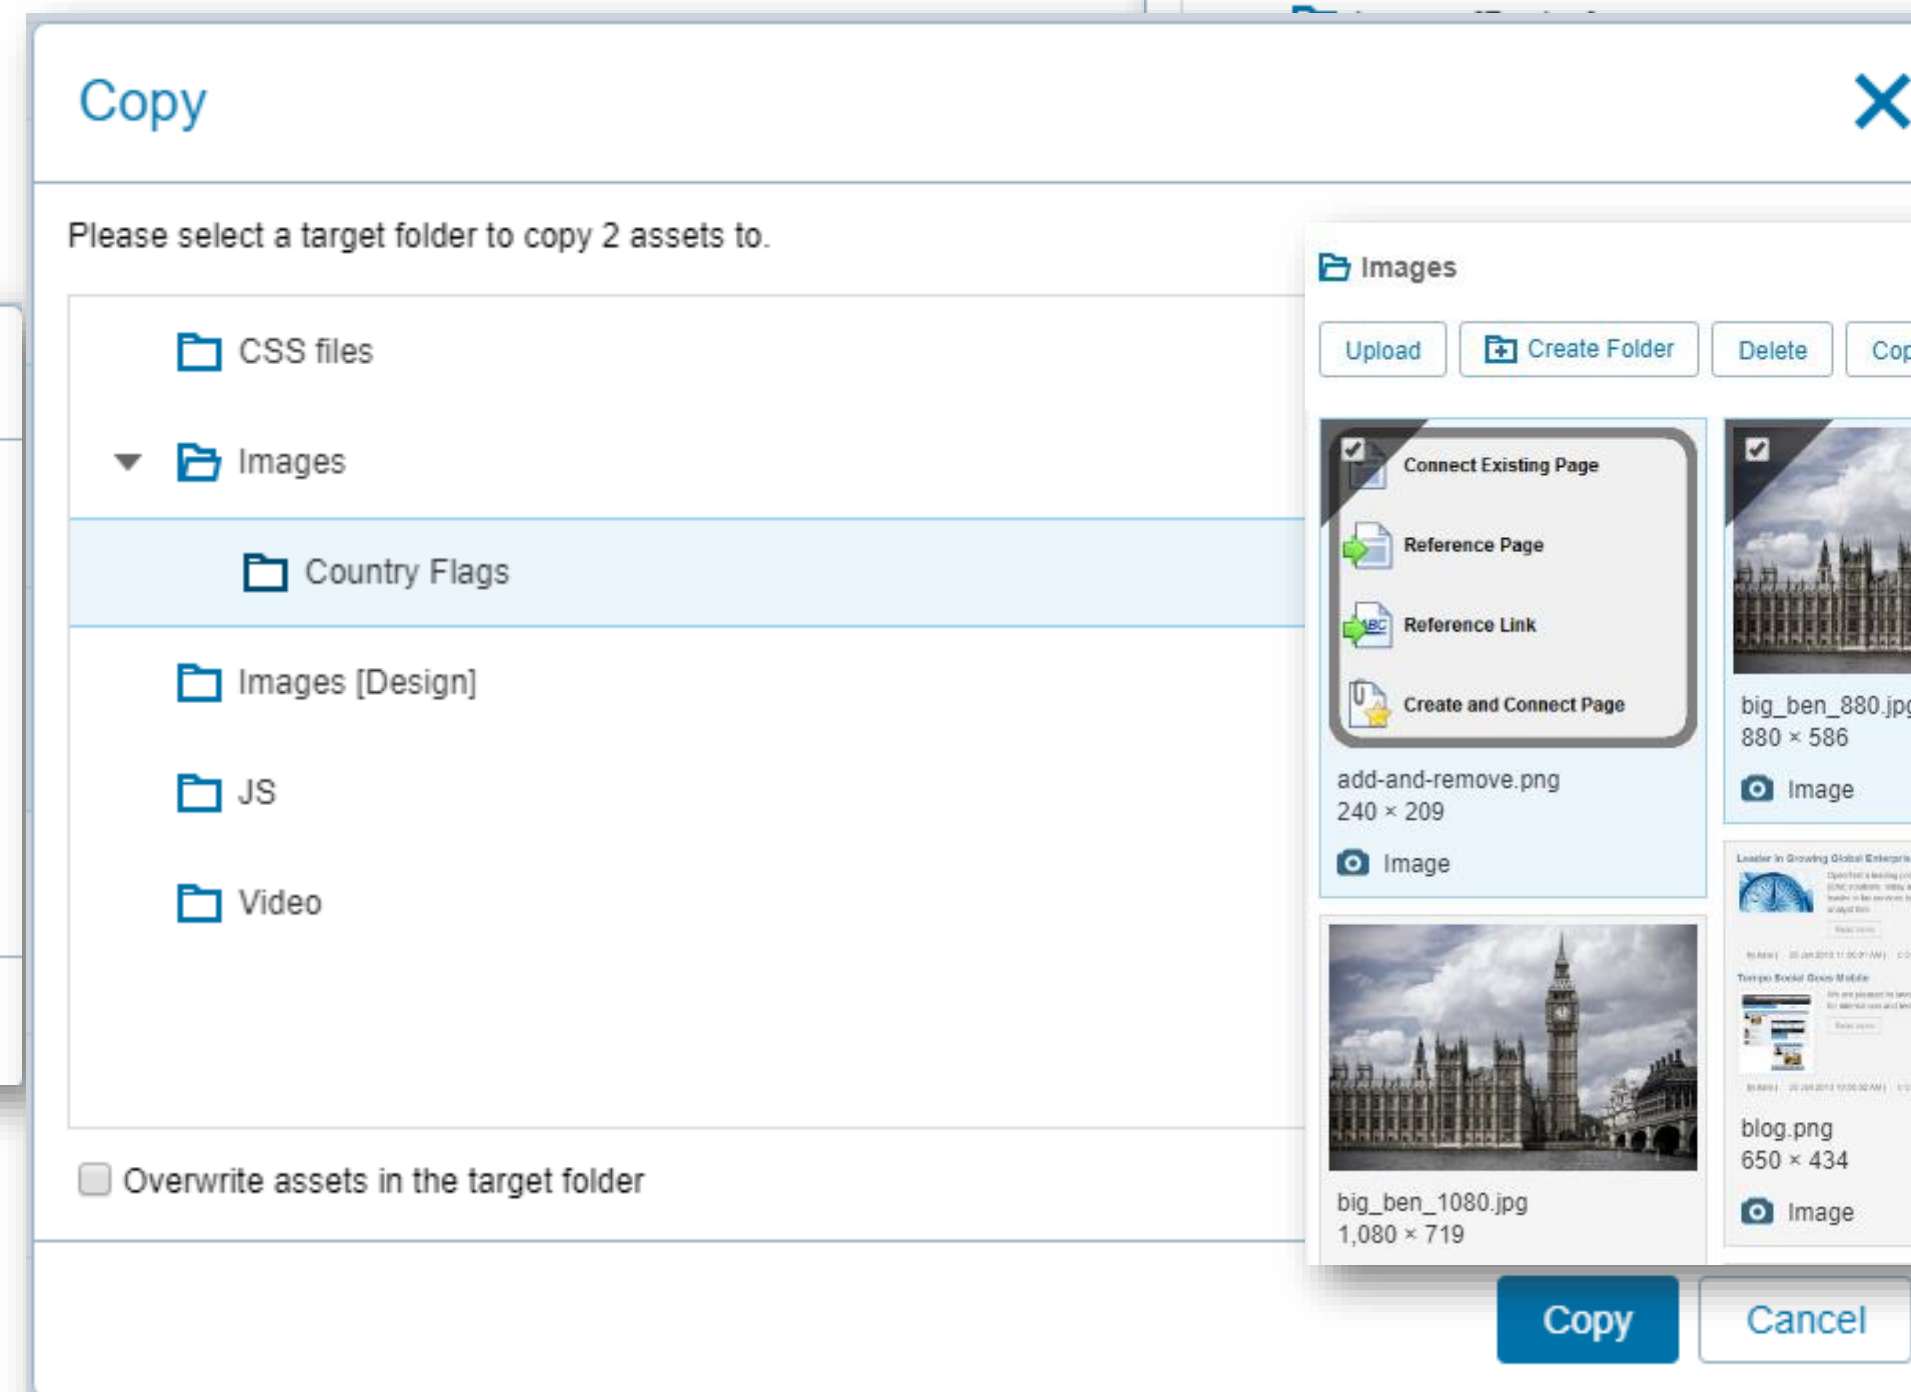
Copy

Please select a target folder to copy 2 assets to.

CSS files

Images

Country Flags

Images [Design]

JS

Video

Overwrite assets in the target folder

Images

Upload

Create Folder

Delete

Cop

Connect Existing Page

Reference Page

Reference Link

Create and Connect Page

add-and-remove.png
240 × 209

Image

big_ben_880.jp
880 × 586

Image

big_ben_1080.jpg
1,080 × 719

blog.png
650 × 434

Image

Copy

Cancel